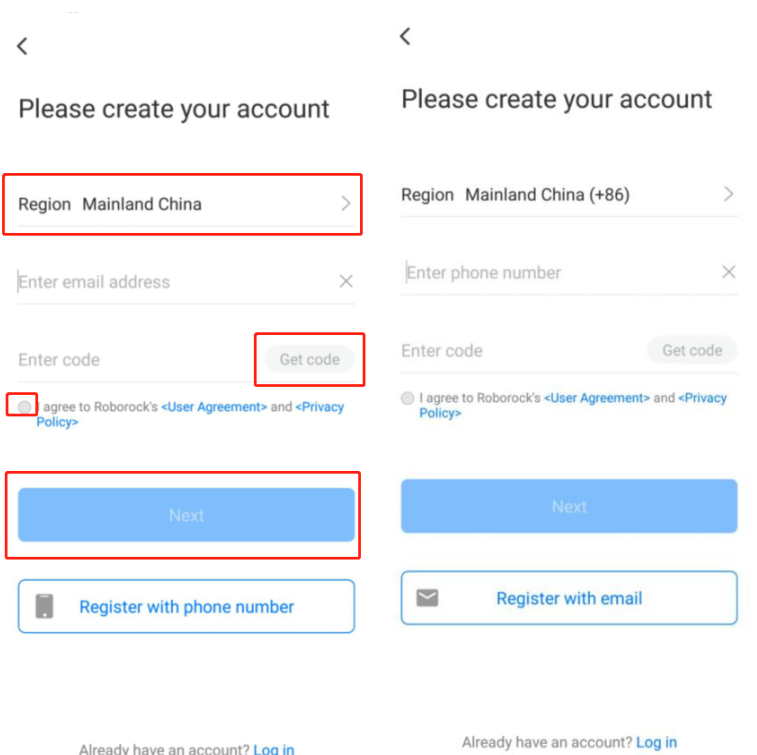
<

Please create your account

Region Mainland China >

Enter email address ×

Enter code Get code

I agree to Roborock's <User Agreement> and <Privacy Policy>

Next

Register with phone number

Already have an account? Log in

<

Please create your account

Region Mainland China (+86) >

Enter phone number ×

Enter code Get code

I agree to Roborock's <User Agreement> and <Privacy Policy>

Next

Register with email

Already have an account? Log in